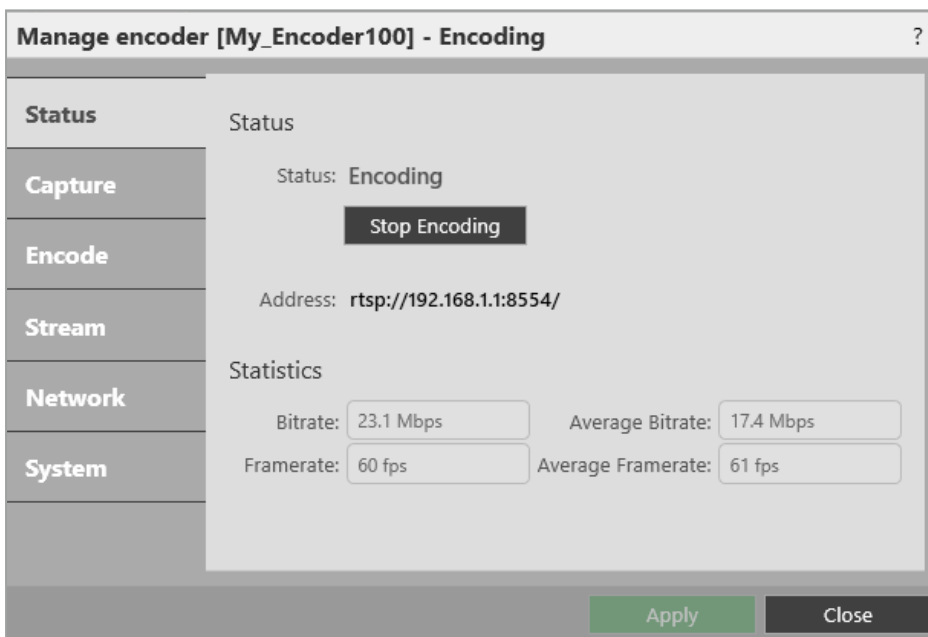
Manage encoder [My_Encoder100] - Encoding

?

Status

Capture

Encode

Stream

Network

System

Status

Status: Encoding

Stop Encoding

Address: rtsp://192.168.1.1:8554/

Statistics

Bitrate: 23.1 Mbps

Average Bitrate: 17.4 Mbps

Framerate: 60 fps

Average Framerate: 61 fps

Apply

Close